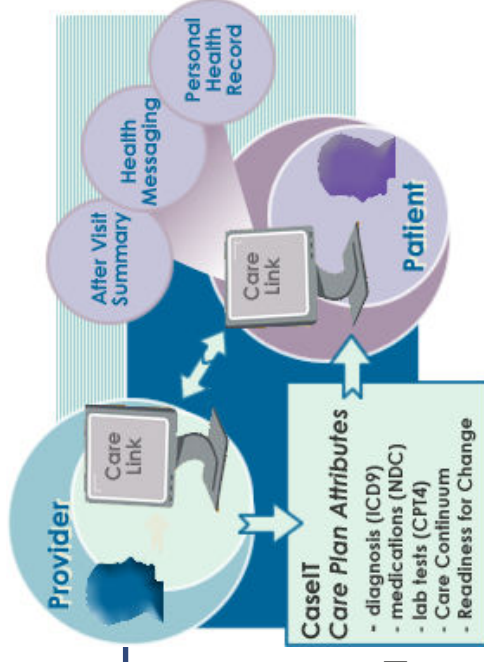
Personal Health Record

Health Messaging

After Visit Summary

Care Link

Patient

Care Link

Provider

CaseIT
Care Plan Attributes
- diagnosis (ICD9)
- medications (NDC)
- lab tests (CPT4)
- Care Continuum
- Readiness for Change